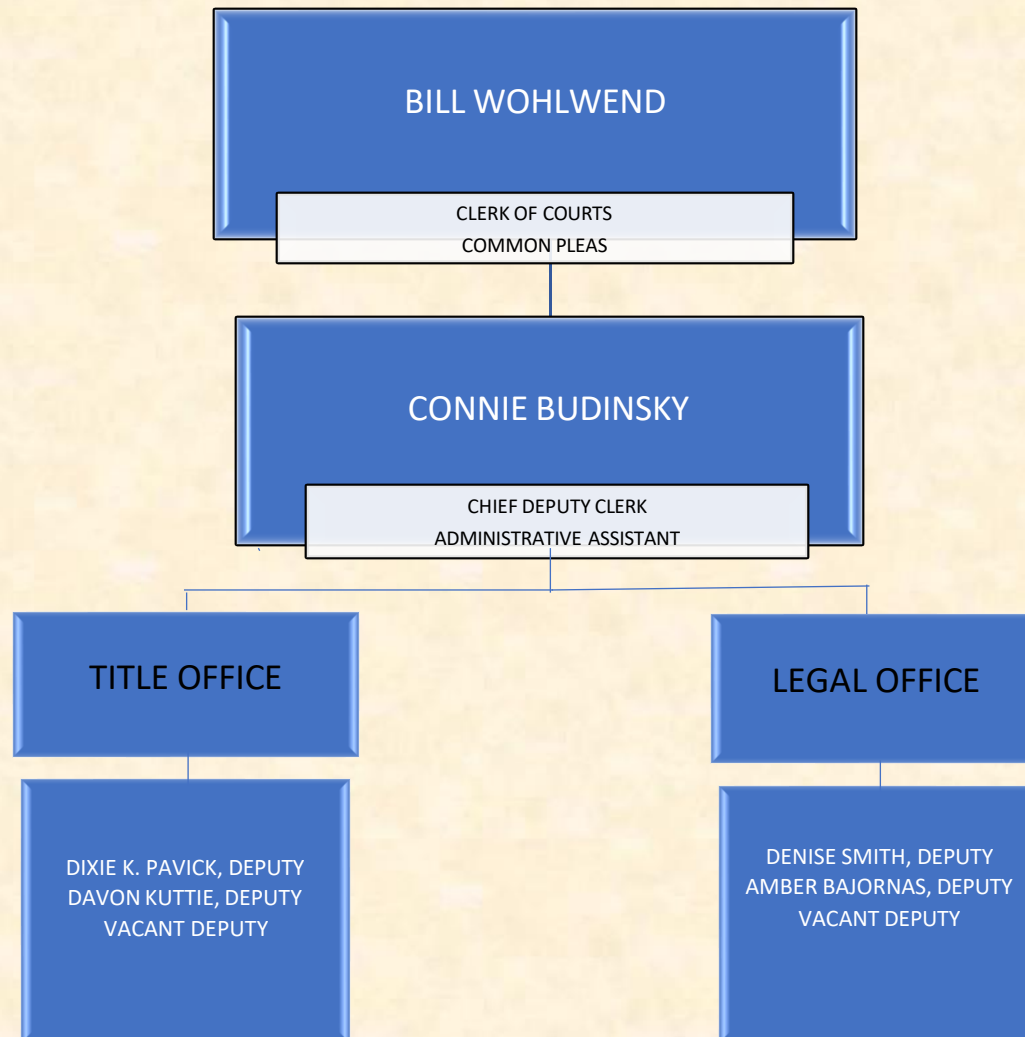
BILL WOHLWEND

CLERK OF COURTS
COMMON PLEAS

CONNIE BUDINSKY

CHIEF DEPUTY CLERK
ADMINISTRATIVE ASSISTANT

TITLE OFFICE

DIXIE K. PAVICK, DEPUTY
DAVON KUTTIE, DEPUTY
VACANT DEPUTY

LEGAL OFFICE

DENISE SMITH, DEPUTY
AMBER BAJORNAS, DEPUTY
VACANT DEPUTY